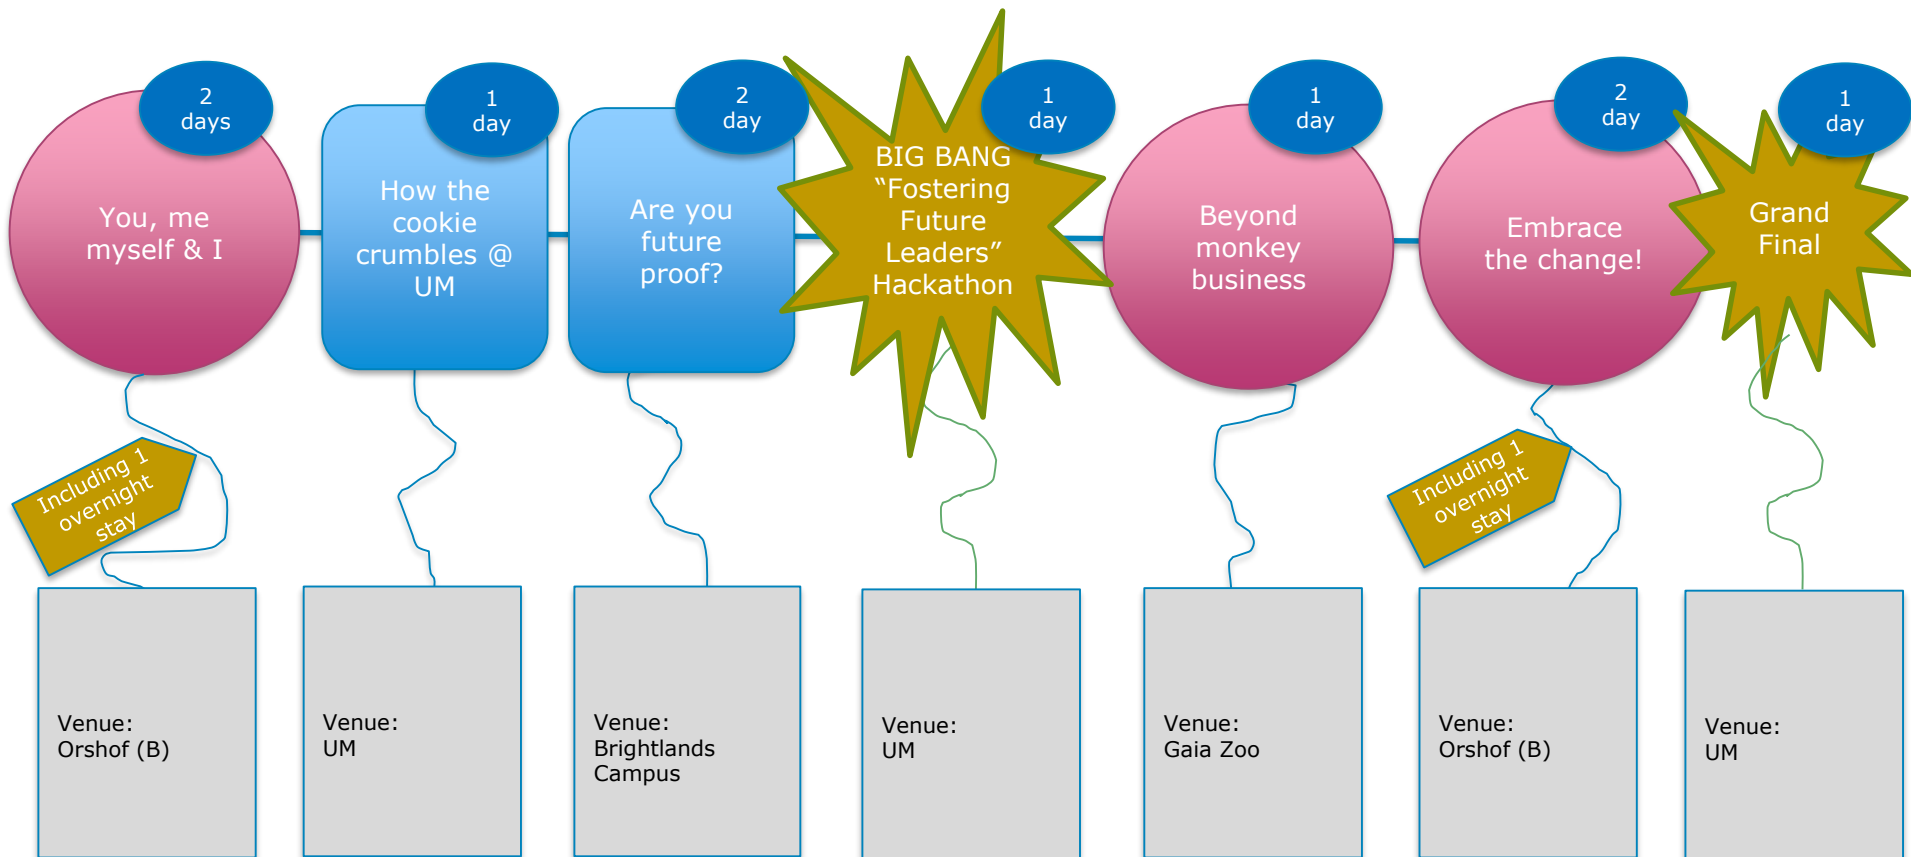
2 days

You, me myself & I

Including 1 overnight stay

Venue: Orshof (B)

1 day

How the cookie crumbles @ UM

Venue: UM

2 day

Are you future proof?

Venue: Brightlands Campus

1 day

BIG BANG “Fostering Future Leaders” Hackathon

Venue: UM

1 day

Beyond monkey business

Venue: Gaia Zoo

2 day

Embrace the change!

Including 1 overnight stay

Venue: Orshof (B)

1 day

Grand Final

Venue: UM